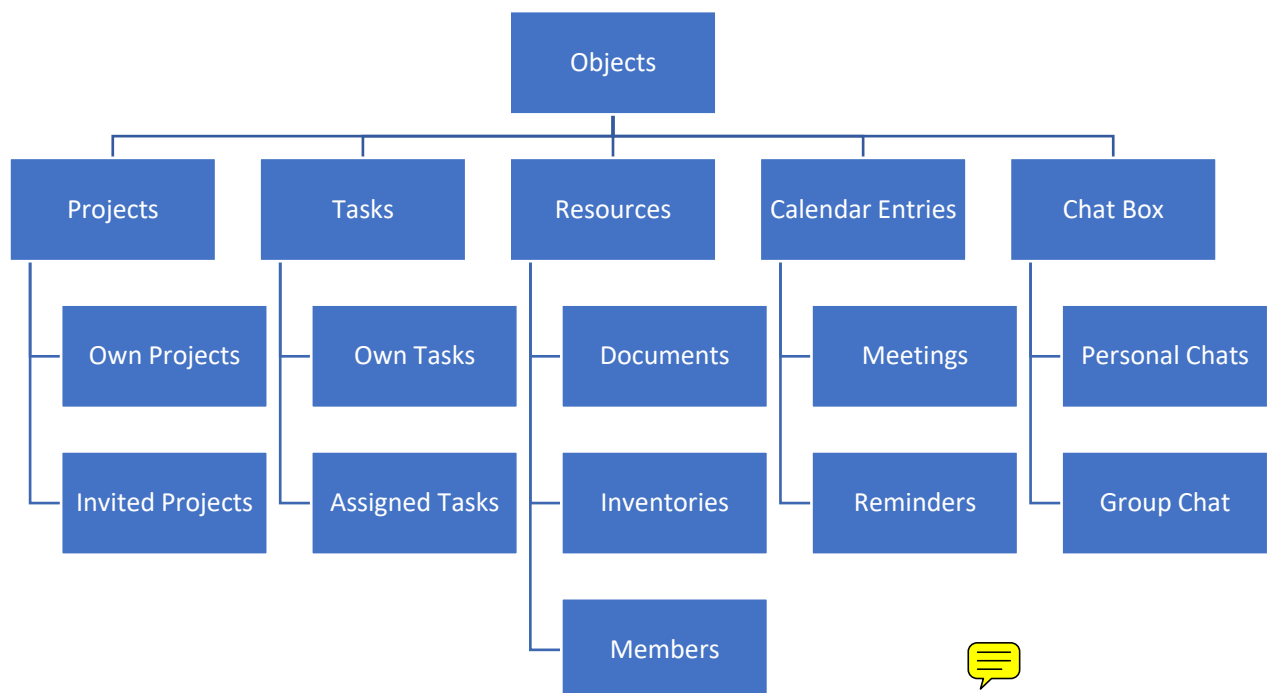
Objects

Projects

Own Projects

Invited Projects

Tasks

Own Tasks

Assigned Tasks

Resources

Documents

Inventories

Members

Calendar Entries

Meetings

Reminders

Chat Box

Personal Chats

Group Chat